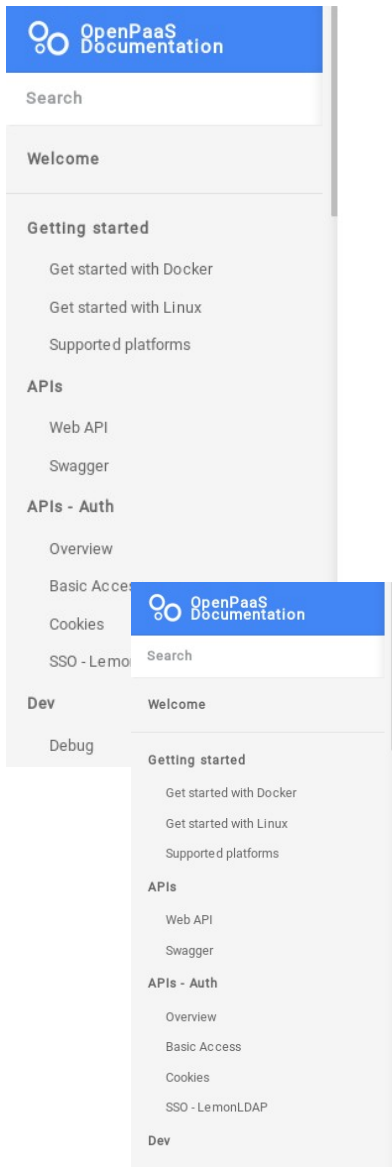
OpenPaaS Documentation

Search

Welcome

Getting started

Get started with Docker

Get started with Linux

Supported platforms

APIs

Web API

Swagger

APIs - Auth

Overview

Basic Acces

Cookies

SSO - Lemon

Dev

Debug

OpenPaaS Documentation

Search

Welcome

Getting started

Get started with Docker

Get started with Linux

Supported platforms

APIs

Web API

Swagger

APIs - Auth

Overview

Basic Access

Cookies

SSO - LemonLDAP

Dev